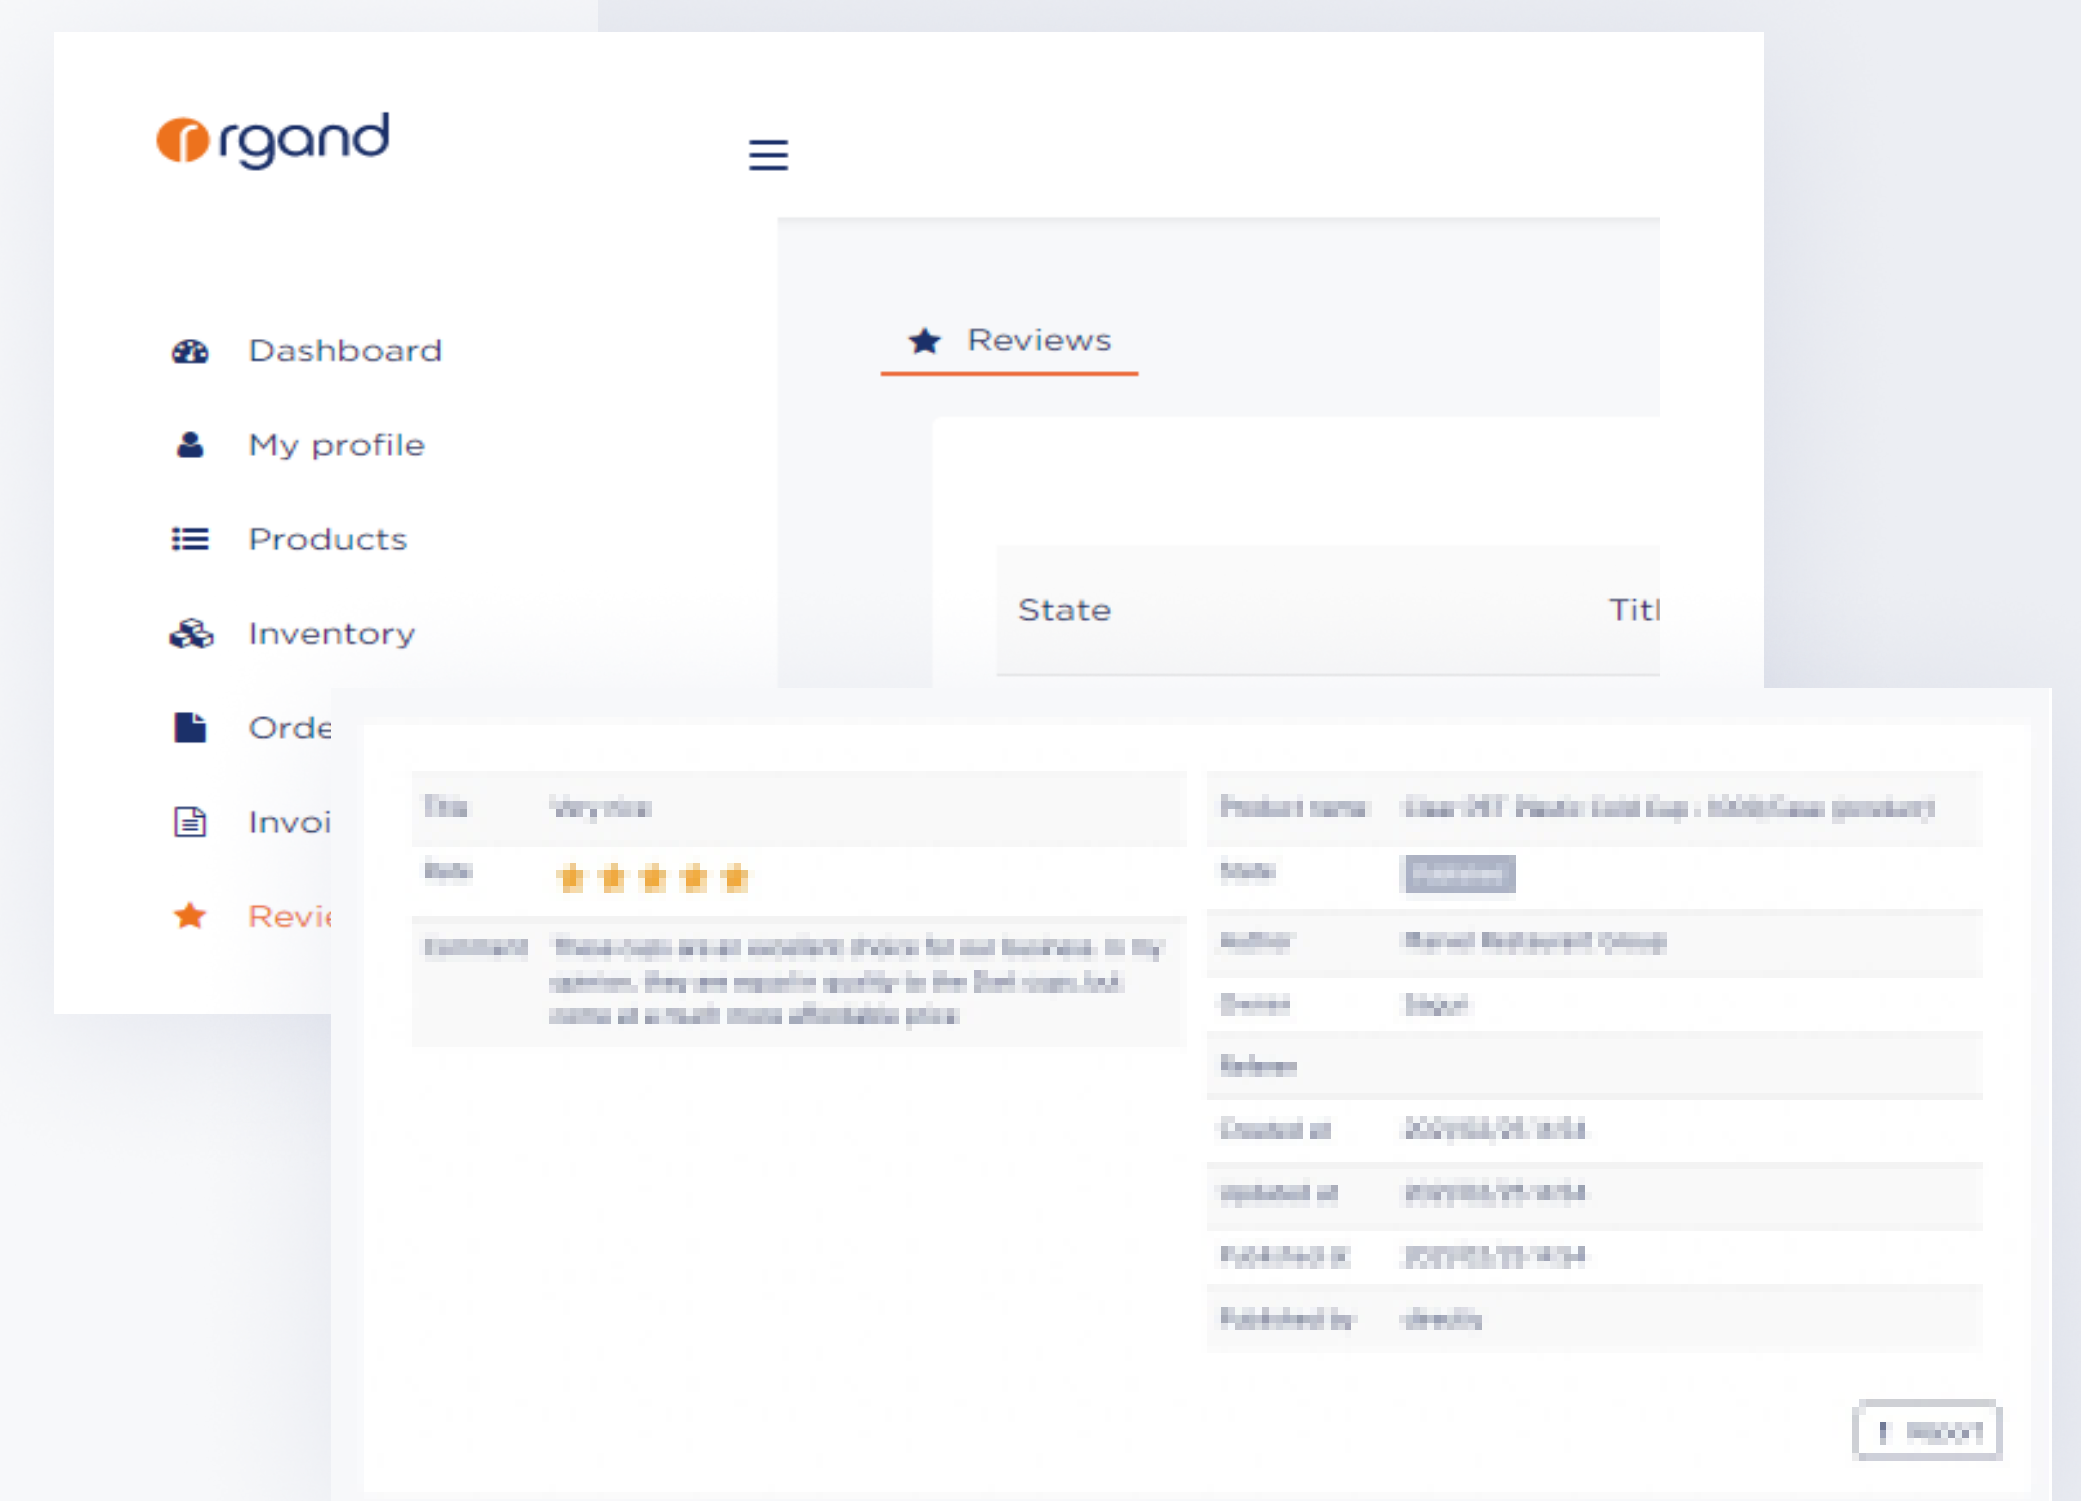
rgand

Dashboard

My profile

Products

Inventory

Orde

Invoi

Revi

Reviews

State

Titl

| Title | Very nice |
|---|---|
| Rate | ★★★★★ |
| Comment | These cups are an excellent choice for our business. In my opinion, they are equal in quality to the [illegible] cups but come at a much more affordable price. |

| Product name | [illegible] |
|---|---|
| State | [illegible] |
| Author | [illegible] |
| Owner | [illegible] |
| Referer | |
| Created at | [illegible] |
| Updated at | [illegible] |
| Published at | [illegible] |
| Published by | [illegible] |

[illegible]